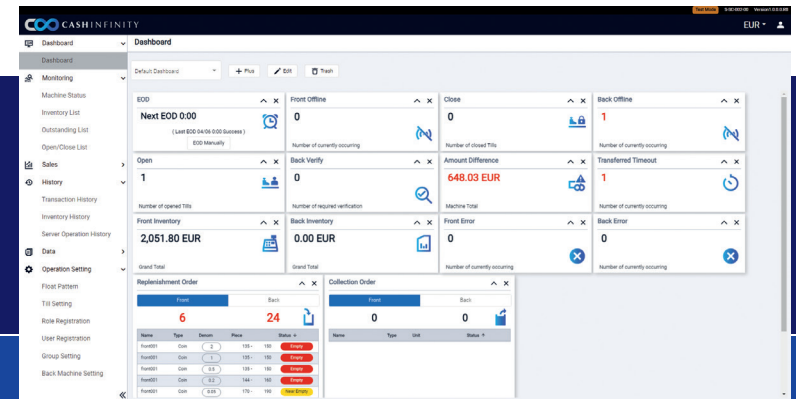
CASHINFINITY

Test Mode S-0C400100 Version1.0.0.0

EUR

Dashboard
Dashboard
Monitoring
Machine Status
Inventory List
Outstanding List
Open/Close List
Sales
History
Transaction History
Inventory History
Server Operation History
Data
Operation Setting
Float Pattern
Till Setting
Role Registration
User Registration
Group Setting
Back Machine Setting

Dashboard

Default Dashboard

+ Plus
Edit
Trash

EOD
Next EOD 0:00
( Last EOD 04/06 0:00 Success )
EOD Manually

Front Offline
0
Number of currently occurring

Close
0
Number of closed Tills

Back Offline
1
Number of currently occurring

Open
1
Number of opened Tills

Back Verify
0
Number of required verification

Amount Difference
648.03 EUR
Machine Total

Transferred Timeout
1
Number of currently occurring

Front Inventory
2,051.80 EUR
Grand Total

Back Inventory
0.00 EUR
Grand Total

Front Error
0
Number of currently occurring

Back Error
0
Number of currently occurring

Replenishment Order
Front
Back
6
24

| Name | Type | Denom | Piece | | Status |
|---|---|---|---|---|---|
| front001 | Coin | 2 | 135 - | 180 | Empty |
| front001 | Coin | 1 | 135 - | 180 | Empty |
| front001 | Coin | 0.5 | 135 - | 180 | Empty |
| front001 | Coin | 0.2 | 144 - | 160 | Empty |
| front001 | Coin | 0.05 | 170 - | 190 | Near Empty |

Collection Order
Front
Back
0
0

| Name | Type | Unit | Status |
|---|---|---|---|